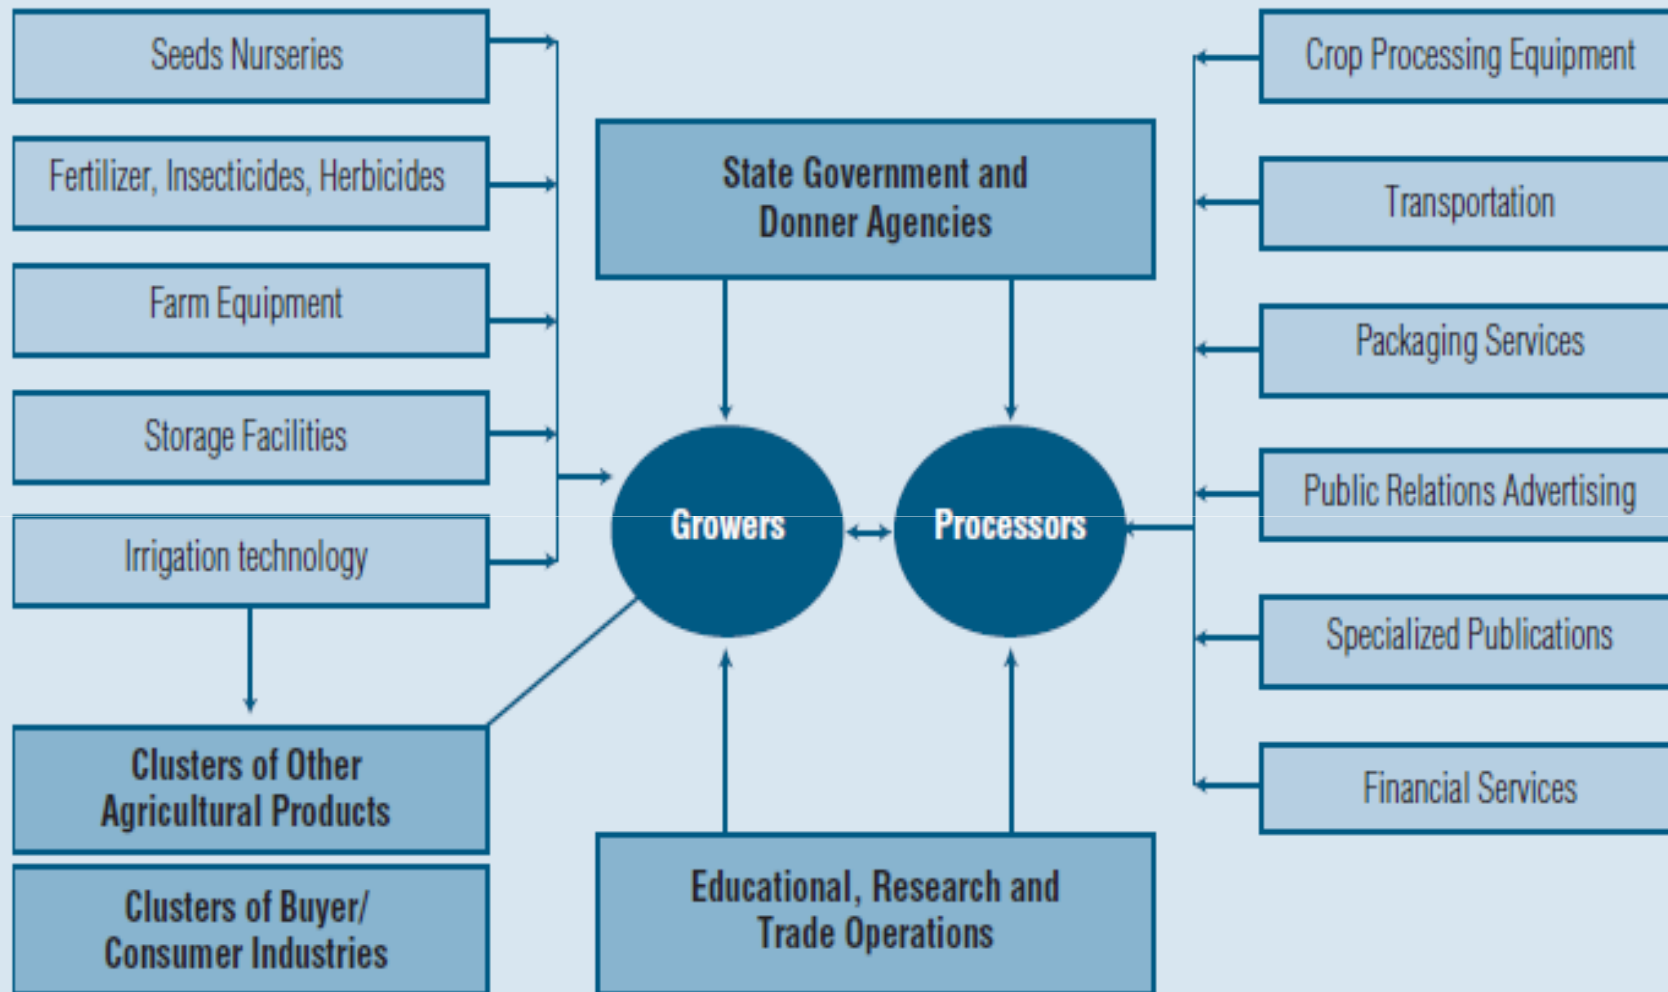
Seeds Nurseries

Fertilizer, Insecticides, Herbicides

Farm Equipment

Storage Facilities

Irrigation technology

State Government and Donner Agencies

Growers

Processors

Crop Processing Equipment

Transportation

Packaging Services

Public Relations Advertising

Specialized Publications

Financial Services

Clusters of Other Agricultural Products

Clusters of Buyer/ Consumer Industries

Educational, Research and Trade Operations